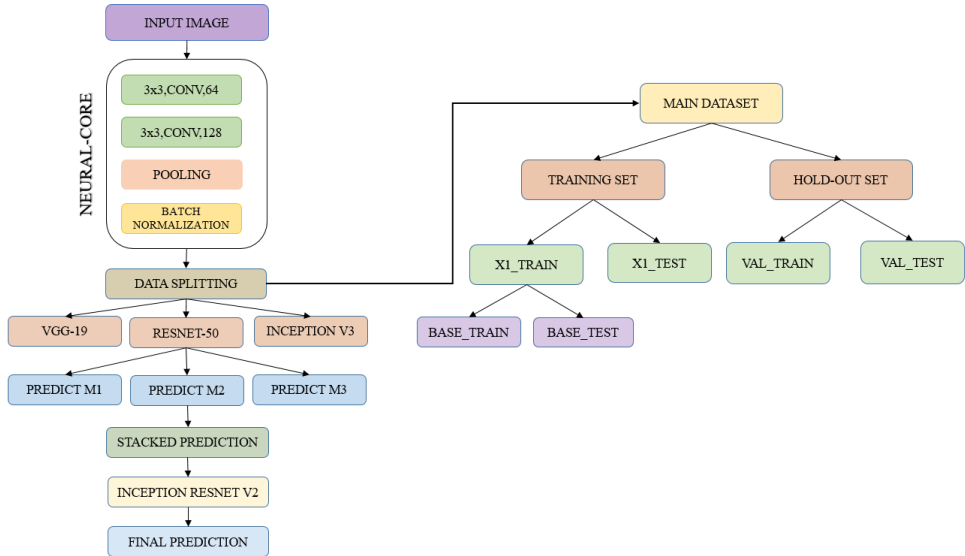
INPUT IMAGE

NEURAL-CORE

3x3,CONV,64

3x3,CONV,128

POOLING

BATCH NORMALIZATION

DATA SPLITTING

VGG-19

RESNET-50

INCEPTION V3

PREDICT M1

PREDICT M2

PREDICT M3

STACKED PREDICTION

INCEPTION RESNET V2

FINAL PREDICTION

MAIN DATASET

TRAINING SET

HOLD-OUT SET

X1_TRAIN

X1_TEST

VAL_TRAIN

VAL_TEST

BASE_TRAIN

BASE_TEST